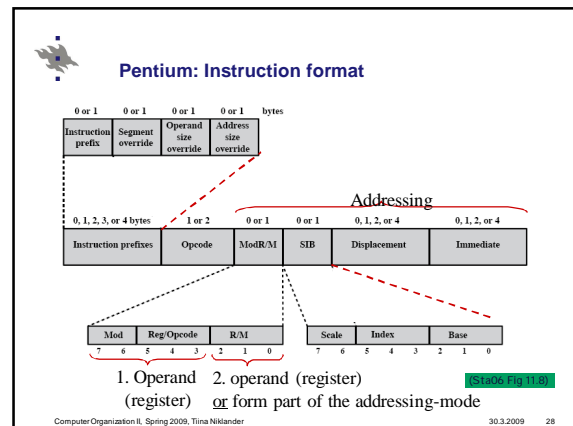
Pentium: Instruction format

0 or 1 0 or 1 0 or 1 0 or 1 bytes

| Instruction prefix | Segment override | Operand size override | Address size override |
|---|---|---|---|

Addressing

0, 1, 2, 3, or 4 bytes 1 or 2 0 or 1 0 or 1 0, 1, 2, or 4 0, 1, 2, or 4

| Instruction prefixes | Opcode | ModR/M | SIB | Displacement | Immediate |
|---|---|---|---|---|---|

| Mod | Reg/Opcode | R/M |
|---|---|---|
| 7 6 | 5 4 3 | 2 1 0 |

| Scale | Index | Base |
|---|---|---|
| 7 6 | 5 4 3 | 2 1 0 |

1. Operand (register)

2. operand (register) or form part of the addressing-mode

(Sta06 Fig 11.8)

Computer Organization II, Spring 2009, Tiina Niklander 30.3.2009 28